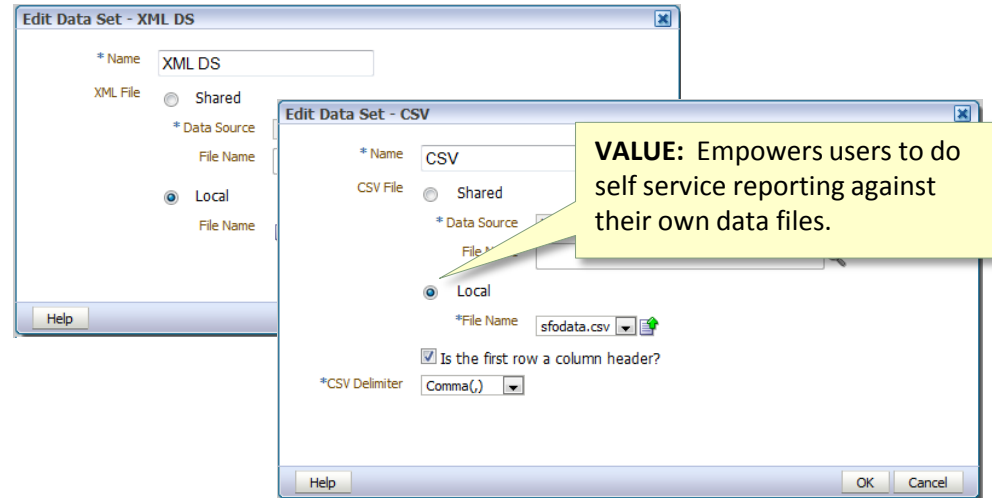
Edit Data Set - XML DS

* Name XML DS

XML File Shared

* Data Source

File Name

Local

File Name

Help

Edit Data Set - CSV

* Name CSV

CSV File Shared

* Data Source

File N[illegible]

Local

*File Name sfodata.csv

Is the first row a column header?

*CSV Delimiter Comma(,)

Help

OK Cancel

**VALUE:** Empowers users to do self service reporting against their own data files.